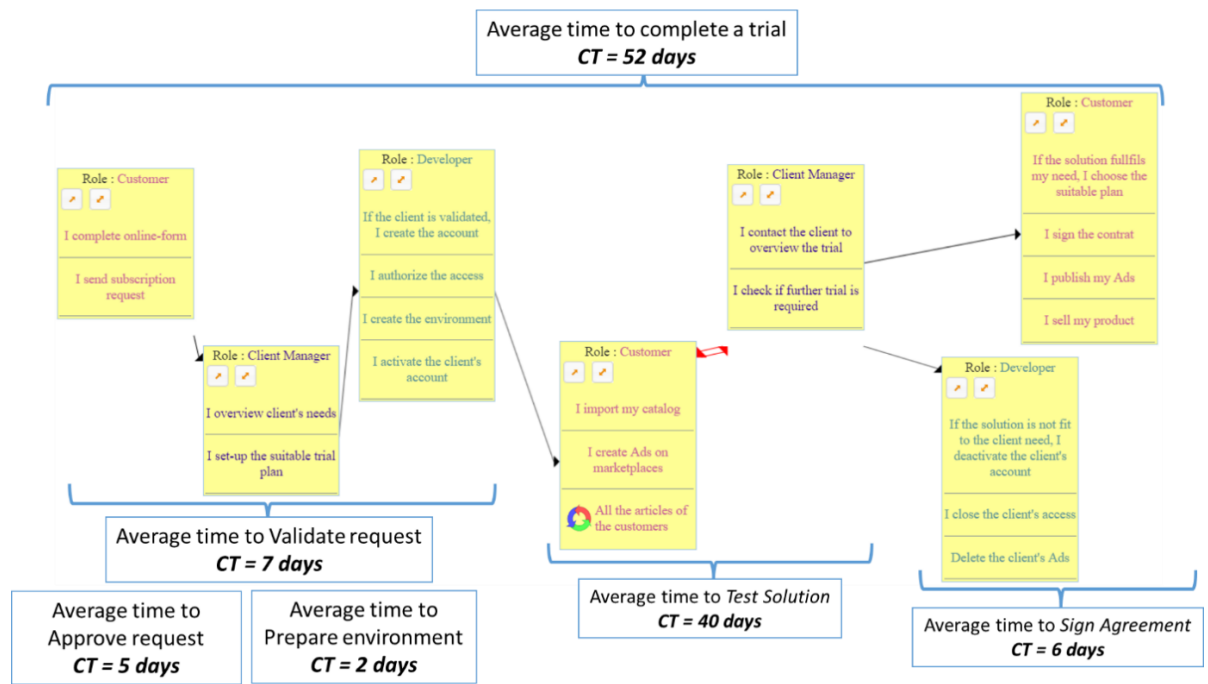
Average time to complete a trial
*CT = 52 days*

Role : Customer

I complete online-form

I send subscription request

Role : Client Manager

I overview client's needs

I set-up the suitable trial plan

Role : Developer

If the client is validated, I create the account

I authorize the access

I create the environment

I activate the client's account

Role : Customer

I import my catalog

I create Ads on marketplaces

All the articles of the customers

Role : Client Manager

I contact the client to overview the trial

I check if further trial is required

Role : Customer

If the solution fullfils my need, I choose the suitable plan

I sign the contrat

I publish my Ads

I sell my product

Role : Developer

If the solution is not fit to the client need, I deactivate the client's account

I close the client's access

Delete the client's Ads

Average time to Validate request
*CT = 7 days*

Average time to Approve request
*CT = 5 days*

Average time to Prepare environment
*CT = 2 days*

Average time to *Test Solution*
*CT = 40 days*

Average time to *Sign Agreement*
*CT = 6 days*